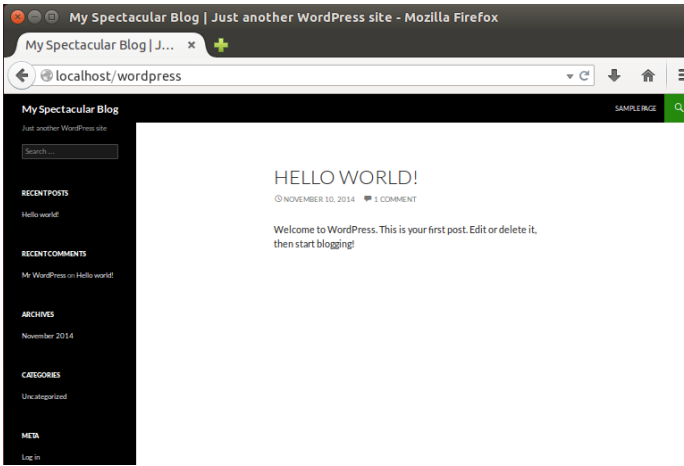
My Spectacular Blog | Just another WordPress site - Mozilla Firefox

My Spectacular Blog | J... ×

localhost/wordpress

My Spectacular Blog

Just another WordPress site

Search ...

SAMPLE PAGE

RECENT POSTS

Hello world!

RECENT COMMENTS

Mr WordPress on Hello world!

ARCHIVES

November 2014

CATEGORIES

Uncategorized

META

Log in

HELLO WORLD!

NOVEMBER 10, 2014 1 COMMENT

Welcome to WordPress. This is your first post. Edit or delete it, then start blogging!